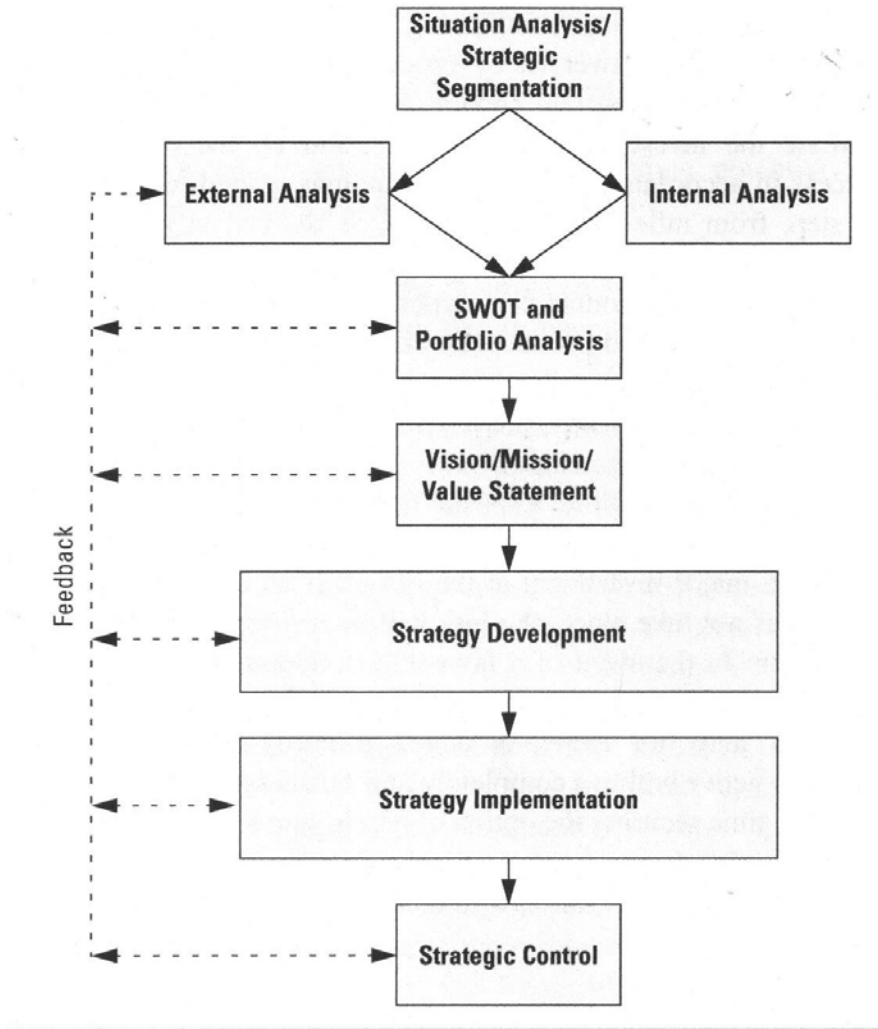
Situation Analysis/ Strategic Segmentation

External Analysis

Internal Analysis

SWOT and Portfolio Analysis

Vision/Mission/ Value Statement

Feedback

Strategy Development

Strategy Implementation

Strategic Control